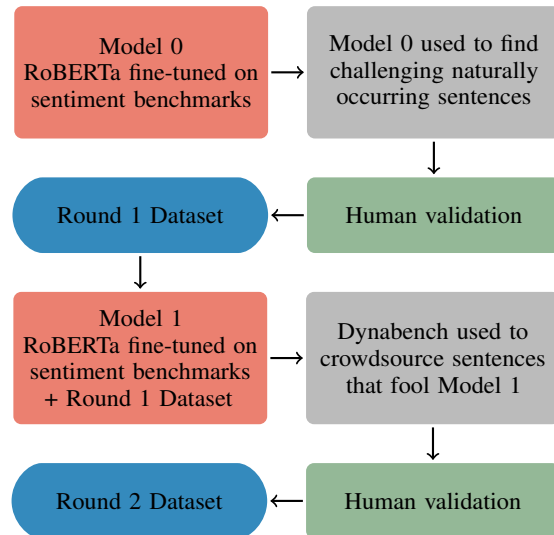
Model 0
RoBERTa fine-tuned on sentiment benchmarks

Model 0 used to find challenging naturally occurring sentences

Human validation

Round 1 Dataset

Model 1
RoBERTa fine-tuned on sentiment benchmarks + Round 1 Dataset

Dynabench used to crowdsource sentences that fool Model 1

Human validation

Round 2 Dataset